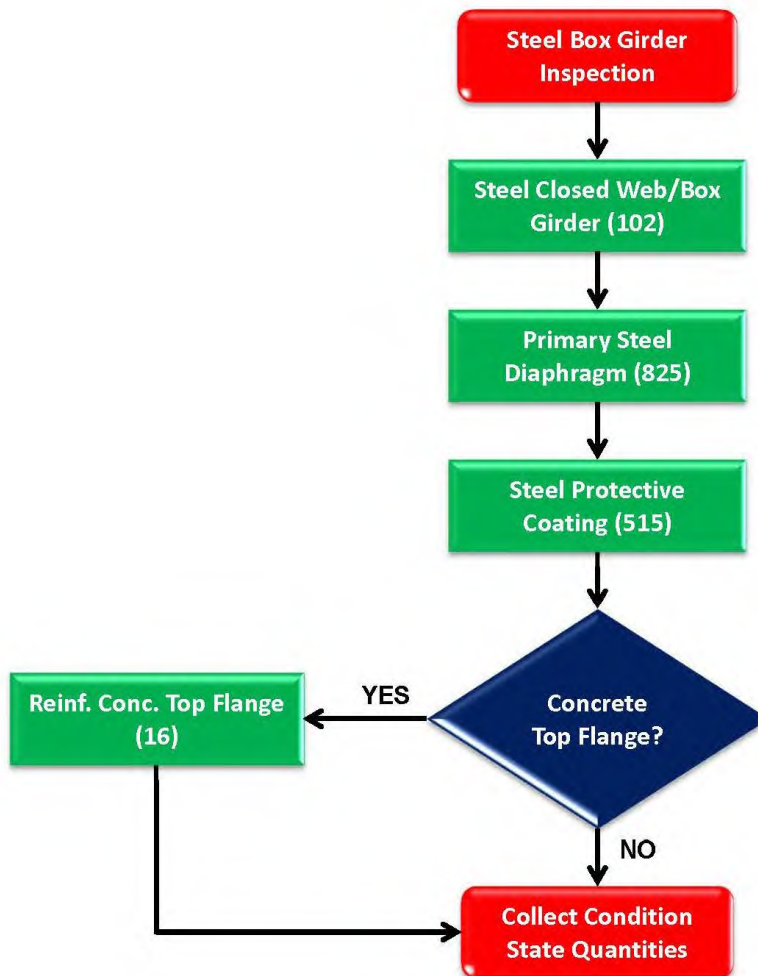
Steel Box Girder Inspection

Steel Closed Web/Box Girder (102)

Primary Steel Diaphragm (825)

Steel Protective Coating (515)

Concrete Top Flange?

YES

Reinf. Conc. Top Flange (16)

NO

Collect Condition State Quantities